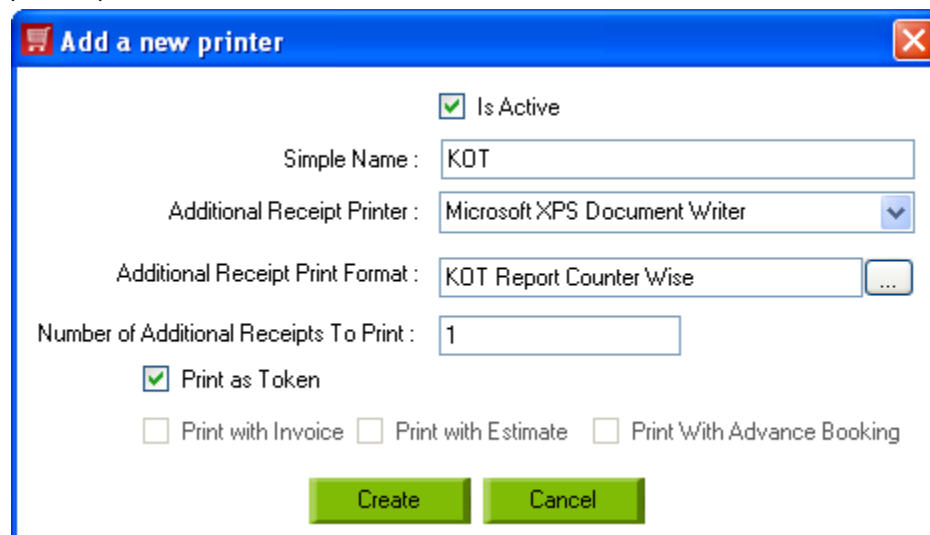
Add a new printer

Is Active

Simple Name : KOT

Additional Receipt Printer : Microsoft XPS Document Writer

Additional Receipt Print Format : KOT Report Counter Wise ...

Number of Additional Receipts To Print : 1

Print as Token

Print with Invoice Print with Estimate Print With Advance Booking

Create Cancel